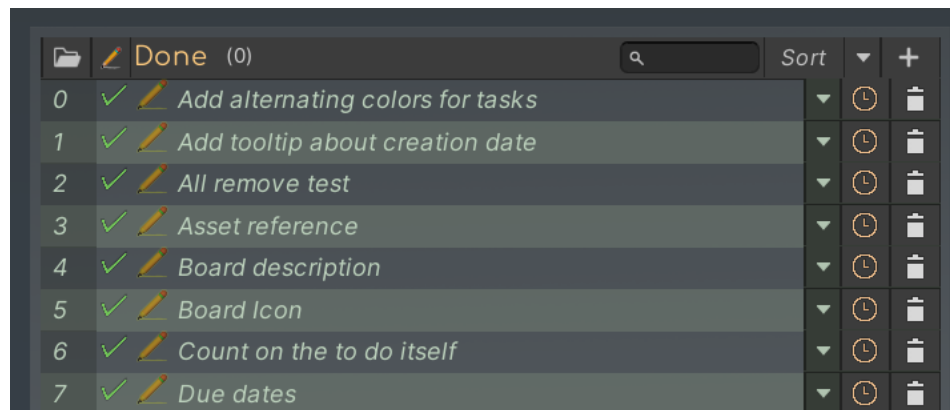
Done (0)

Sort

+

0 Add alternating colors for tasks

1 Add tooltip about creation date

2 All remove test

3 Asset reference

4 Board description

5 Board Icon

6 Count on the to do itself

7 Due dates